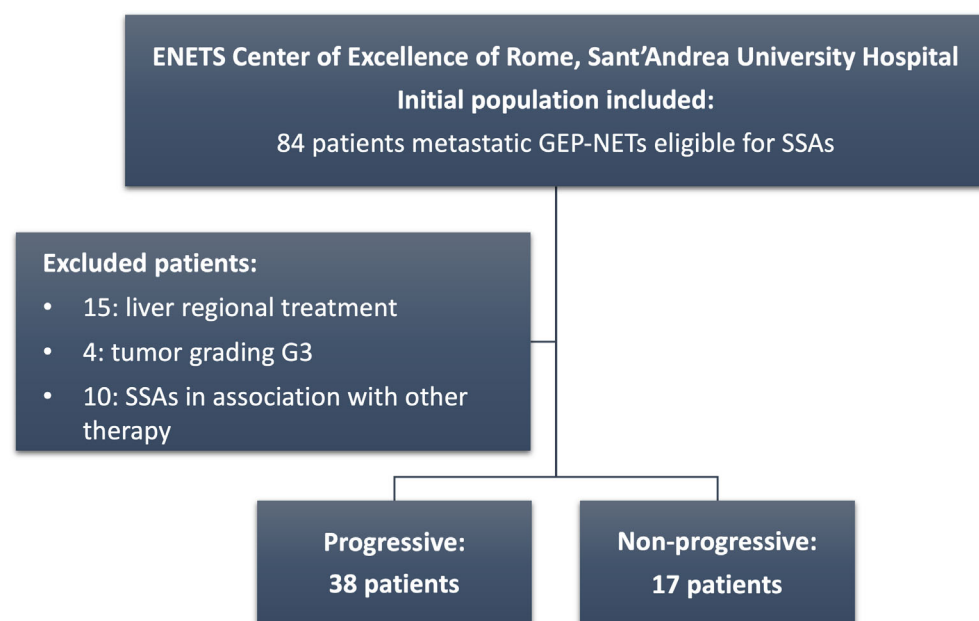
ENETS Center of Excellence of Rome, Sant'Andrea University Hospital
Initial population included:
84 patients metastatic GEP-NETs eligible for SSAs

Excluded patients:
• 15: liver regional treatment
• 4: tumor grading G3
• 10: SSAs in association with other therapy

Progressive:
38 patients

Non-progressive:
17 patients